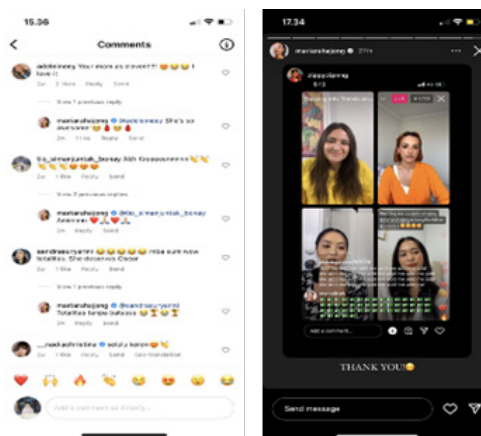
15.36

Comments

zabbleinesy Your work is eleven!!! 😂😂😂 I love it
2w 1 like Reply Send

View 1 previous reply

mariarahajeng @zabbleinesy She's so awesome! 😂 😂😂
2w 1 like Reply Send

tia_simanjuntak_bonay Ahh Kaaaaaaaaaa 👏👏👏👏
2w 1 like Reply Send

View 2 previous replies

mariarahajeng @tia_simanjuntak_bonay Aaaaaa 😂❤️🙏❤️🙏
2w Reply Send

sendirasuryanti 😂😂😂😂😂 mba sum wow totalitas. She deserves Oscar
2w 1 like Reply Send

View 1 previous reply

mariarahajeng @sendirasuryanti Totalitas tanpa batasss 😂😂🏆
2w Reply Send

__nadiashrisbina Salut 😂 soron😂👏
2w 1 like Reply Send See translation

Add a comment as mariarahajeng...

17.34

mariarahajeng 21m

zappleinesy

LIVE

Add a comment...

THANK YOU!😊

Send message